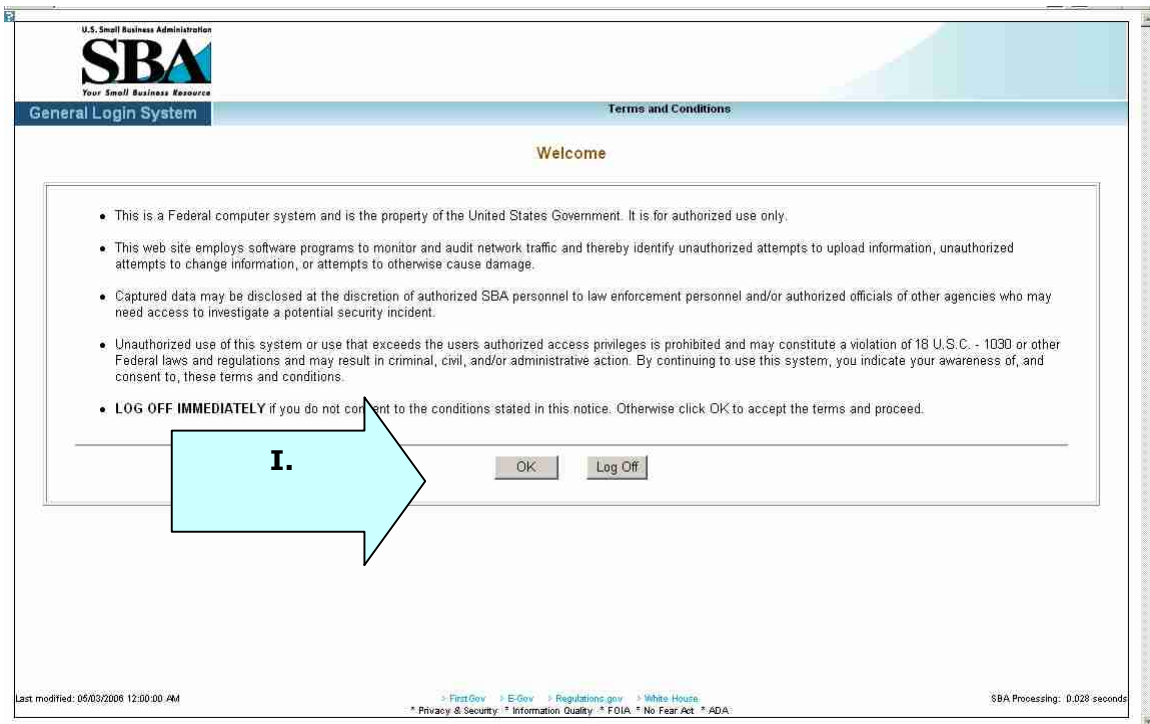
U.S. Small Business Administration
SBA
Your Small Business Resource

General Login System

Terms and Conditions

Welcome

- This is a Federal computer system and is the property of the United States Government. It is for authorized use only.
- This web site employs software programs to monitor and audit network traffic and thereby identify unauthorized attempts to upload information, unauthorized attempts to change information, or attempts to otherwise cause damage.
- Captured data may be disclosed at the discretion of authorized SBA personnel to law enforcement personnel and/or authorized officials of other agencies who may need access to investigate a potential security incident.
- Unauthorized use of this system or use that exceeds the users authorized access privileges is prohibited and may constitute a violation of 18 U.S.C. - 1030 or other Federal laws and regulations and may result in criminal, civil, and/or administrative action. By continuing to use this system, you indicate your awareness of, and consent to, these terms and conditions.
- **LOG OFF IMMEDIATELY** if you do not con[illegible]ent to the conditions stated in this notice. Otherwise click OK to accept the terms and proceed.

I.

OK    Log Off

Last modified: 05/03/2006 12:00:00 AM

> FirstGov > E-Gov > Regulations.gov > White House
* Privacy & Security * Information Quality * FOIA * No Fear Act * ADA

SBA Processing: 0.028 seconds